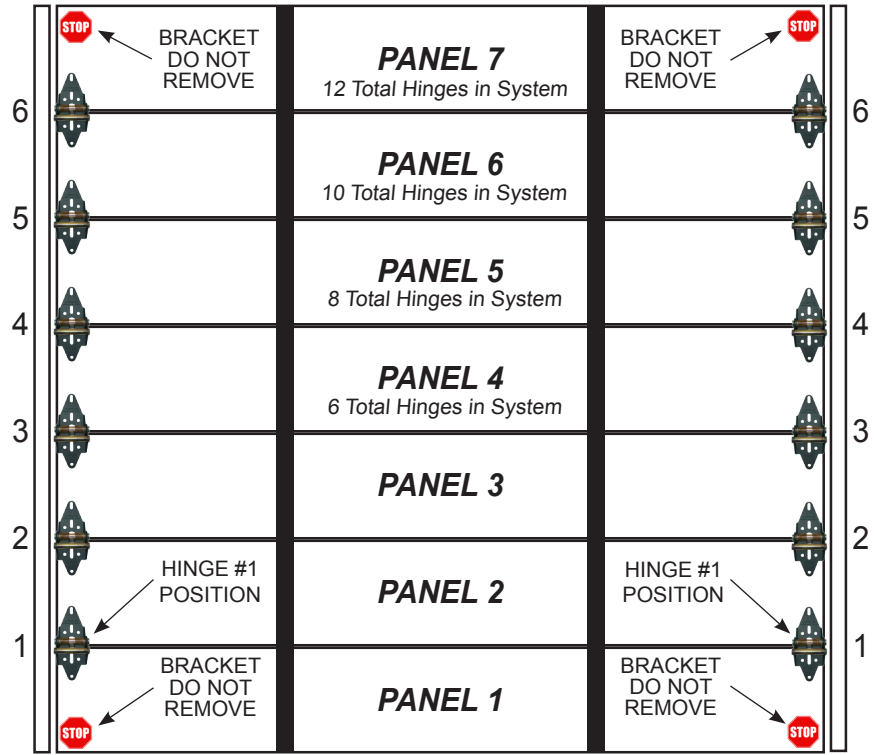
STOP

BRACKET DO NOT REMOVE

PANEL 7
12 Total Hinges in System

BRACKET DO NOT REMOVE

STOP

6

6

PANEL 6
10 Total Hinges in System

5

5

PANEL 5
8 Total Hinges in System

4

4

PANEL 4
6 Total Hinges in System

3

3

PANEL 3

2

2

HINGE #1 POSITION

PANEL 2

HINGE #1 POSITION

1

1

BRACKET DO NOT REMOVE

PANEL 1

BRACKET DO NOT REMOVE

STOP

STOP